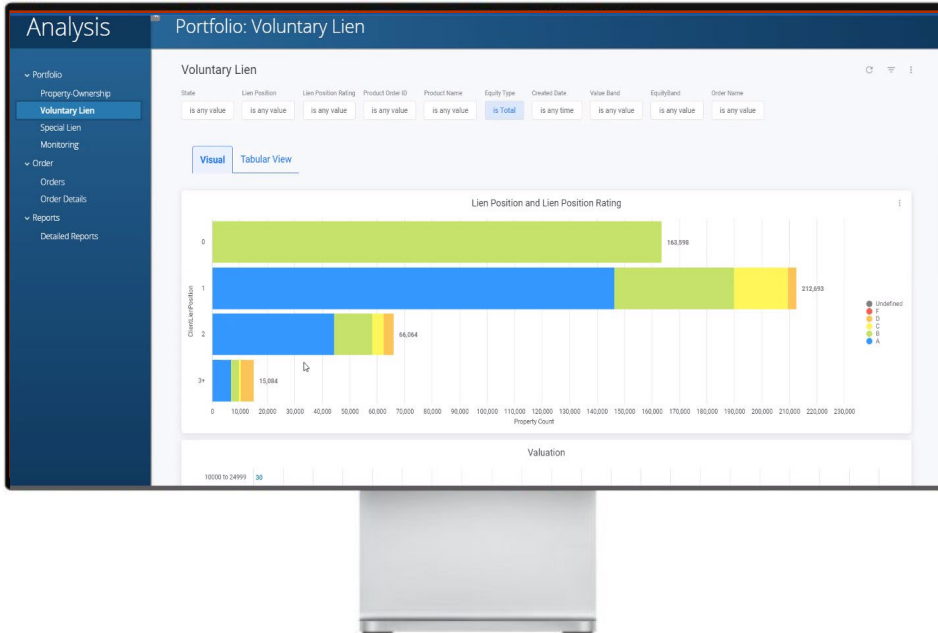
Analysis

Portfolio: Voluntary Lien

Portfolio
Property-Ownership
Voluntary Lien
Special Lien
Monitoring
Order
Orders
Order Details
Reports
Detailed Reports

Voluntary Lien

| State | Lien Position | Lien Position Rating | Product Order ID | Product Name | Equity Type | Created Date | Value Band | EquityBand | Order Name |
|---|---|---|---|---|---|---|---|---|---|
| is any value | is any value | is any value | is any value | is any value | is Total | is any time | is any value | is any value | is any value |

Visual
Tabular View

Lien Position and Lien Position Rating

ClientLienPosition

0
1
2
3+

163,598
212,693
66,064
15,084

Undefined
F
D
C
B
A

0 10,000 20,000 30,000 40,000 50,000 60,000 70,000 80,000 90,000 100,000 110,000 120,000 130,000 140,000 150,000 160,000 170,000 180,000 190,000 200,000 210,000 220,000 230,000
Property Count

Valuation

10000 to 24999 30